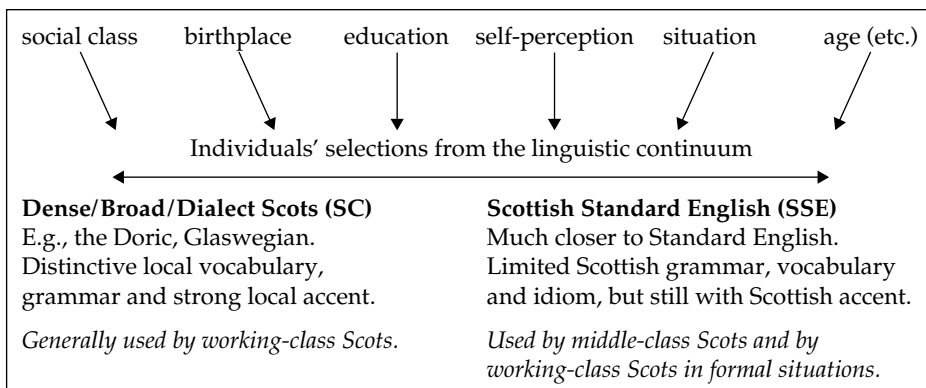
social class birthplace education self-perception situation age (etc.)

Individuals' selections from the linguistic continuum

**Dense/Broad/Dialect Scots (SC)**
E.g., the Doric, Glaswegian. Distinctive local vocabulary, grammar and strong local accent.

*Generally used by working-class Scots.*

**Scottish Standard English (SSE)**
Much closer to Standard English. Limited Scottish grammar, vocabulary and idiom, but still with Scottish accent.

*Used by middle-class Scots and by working-class Scots in formal situations.*